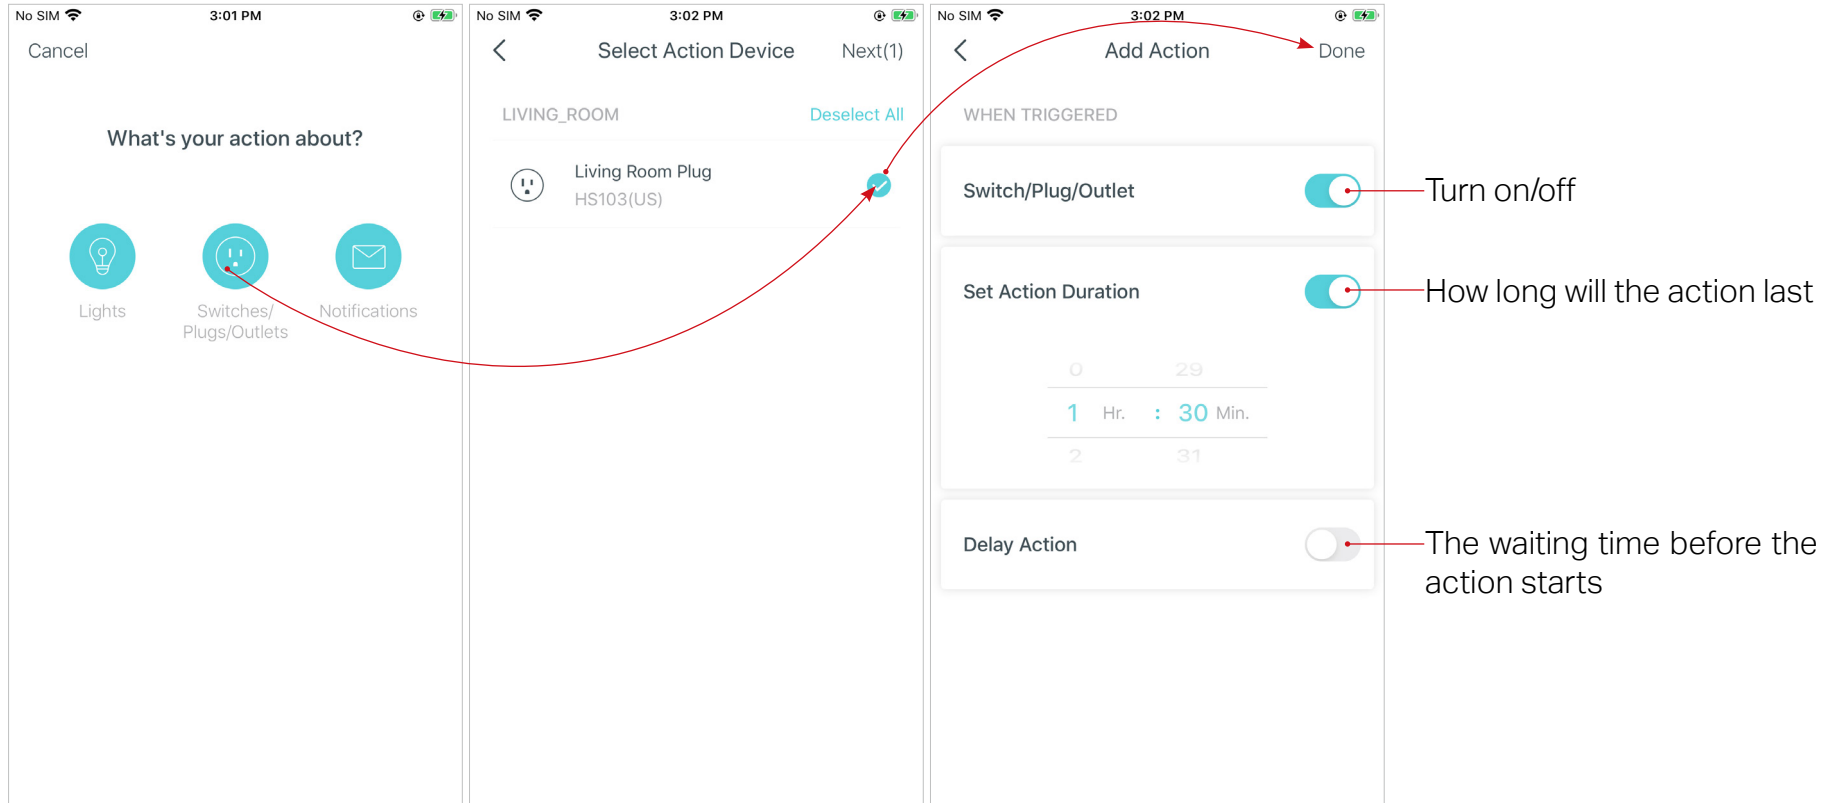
No SIM 3:01 PM

Cancel

What's your action about?

Lights

Switches/ Plugs/Outlets

Notifications

No SIM 3:02 PM

Select Action Device

Next(1)

LIVING_ROOM

Deselect All

Living Room Plug

HS103(US)

No SIM 3:02 PM

Add Action

Done

WHEN TRIGGERED

Switch/Plug/Outlet

Turn on/off

Set Action Duration

How long will the action last

0 29

1 Hr. : 30 Min.

2 31

Delay Action

The waiting time before the action starts